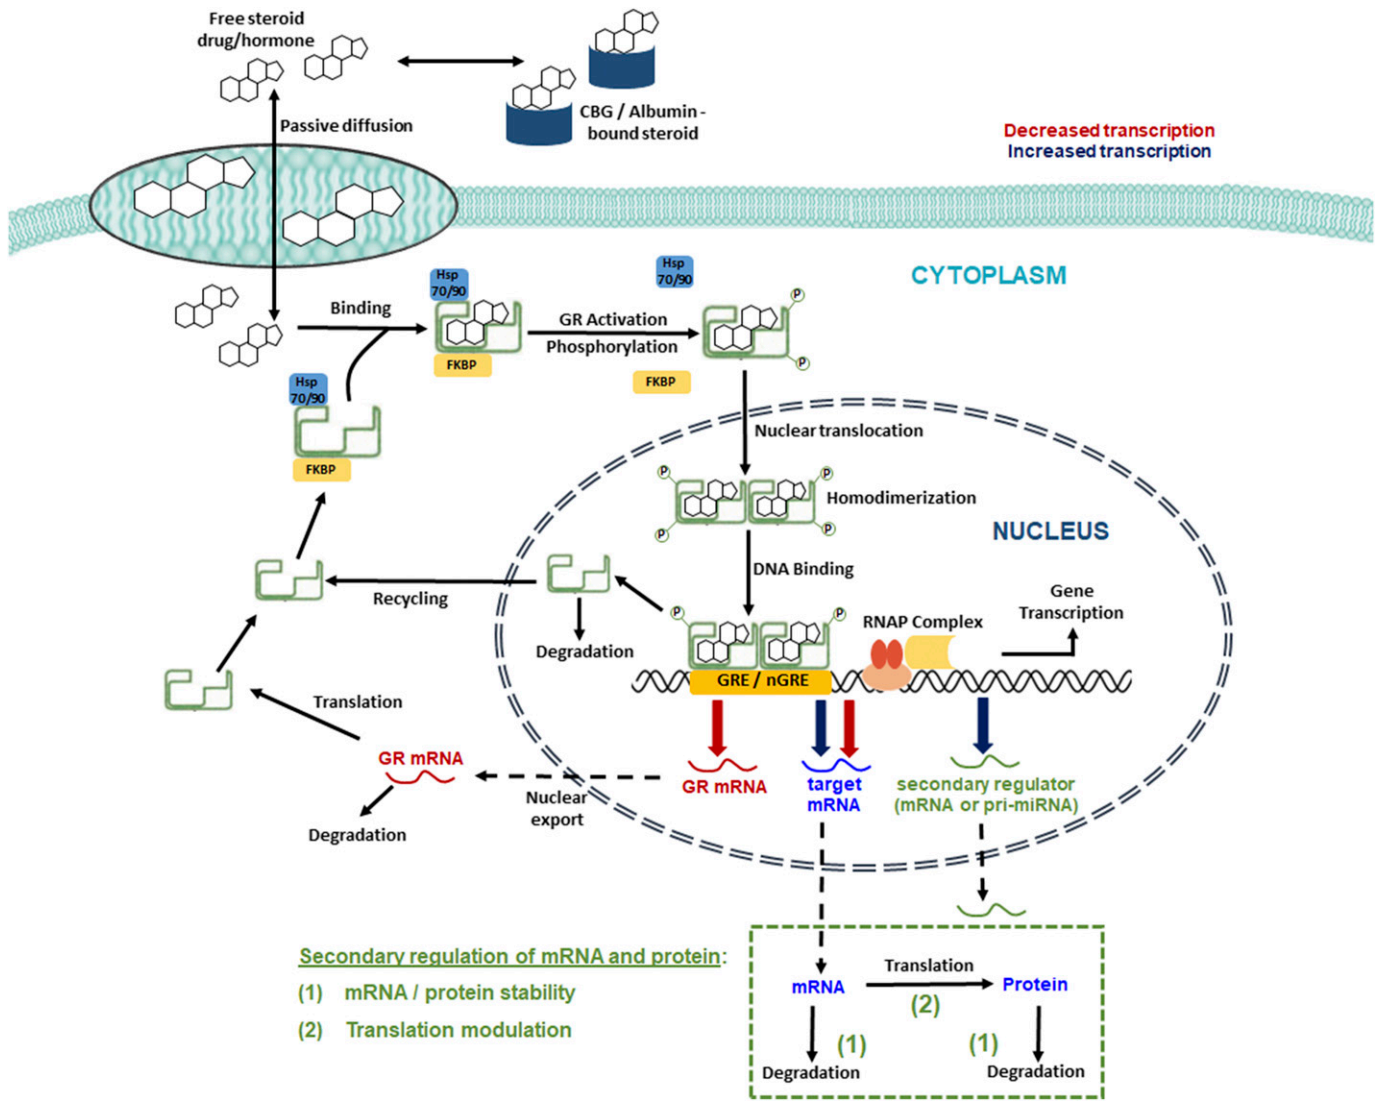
Free steroid drug/hormone

CBG / Albumin - bound steroid

Passive diffusion

Decreased transcription
Increased transcription

CYTOPLASM

Binding

Hsp 70/90

FKBP

GR Activation

Phosphorylation

Hsp 70/90

P

P

FKBP

Hsp 70/90

FKBP

Nuclear translocation

P

P

P

P

Homodimerization

NUCLEUS

DNA Binding

Recycling

Degradation

P

P

RNAP Complex

Gene Transcription

GRE / nGRE

Translation

GR mRNA

target mRNA

secondary regulator (mRNA or pri-miRNA)

GR mRNA

Nuclear export

Degradation

Secondary regulation of mRNA and protein:

(1) mRNA / protein stability

(2) Translation modulation

mRNA

Translation

(2)

Protein

(1)

(1)

Degradation

Degradation